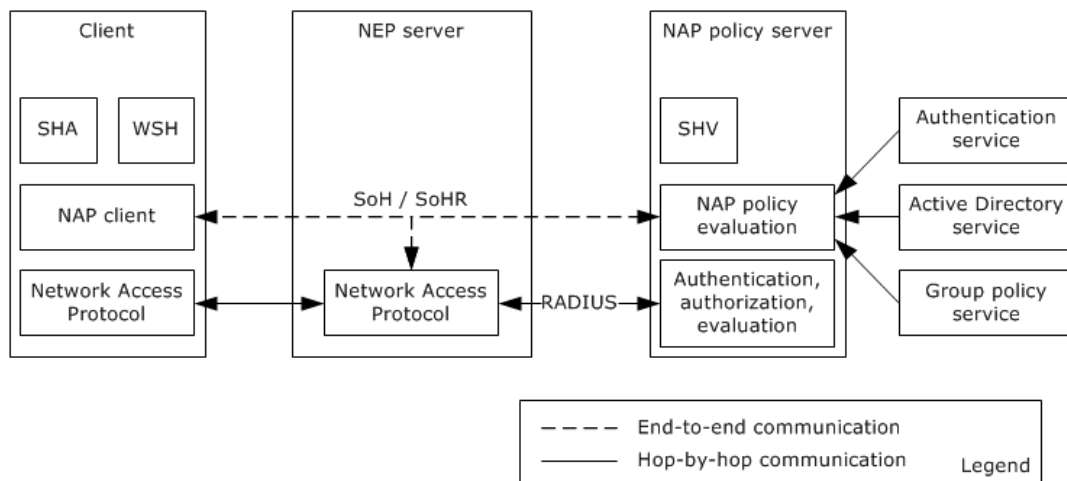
Client

SHA

WSH

NAP client

Network Access Protocol

NEP server

SoH / SoHR

Network Access Protocol

RADIUS

NAP policy server

SHV

NAP policy evaluation

Authentication, authorization, evaluation

Authentication service

Active Directory service

Group policy service

End-to-end communication

Hop-by-hop communication

Legend